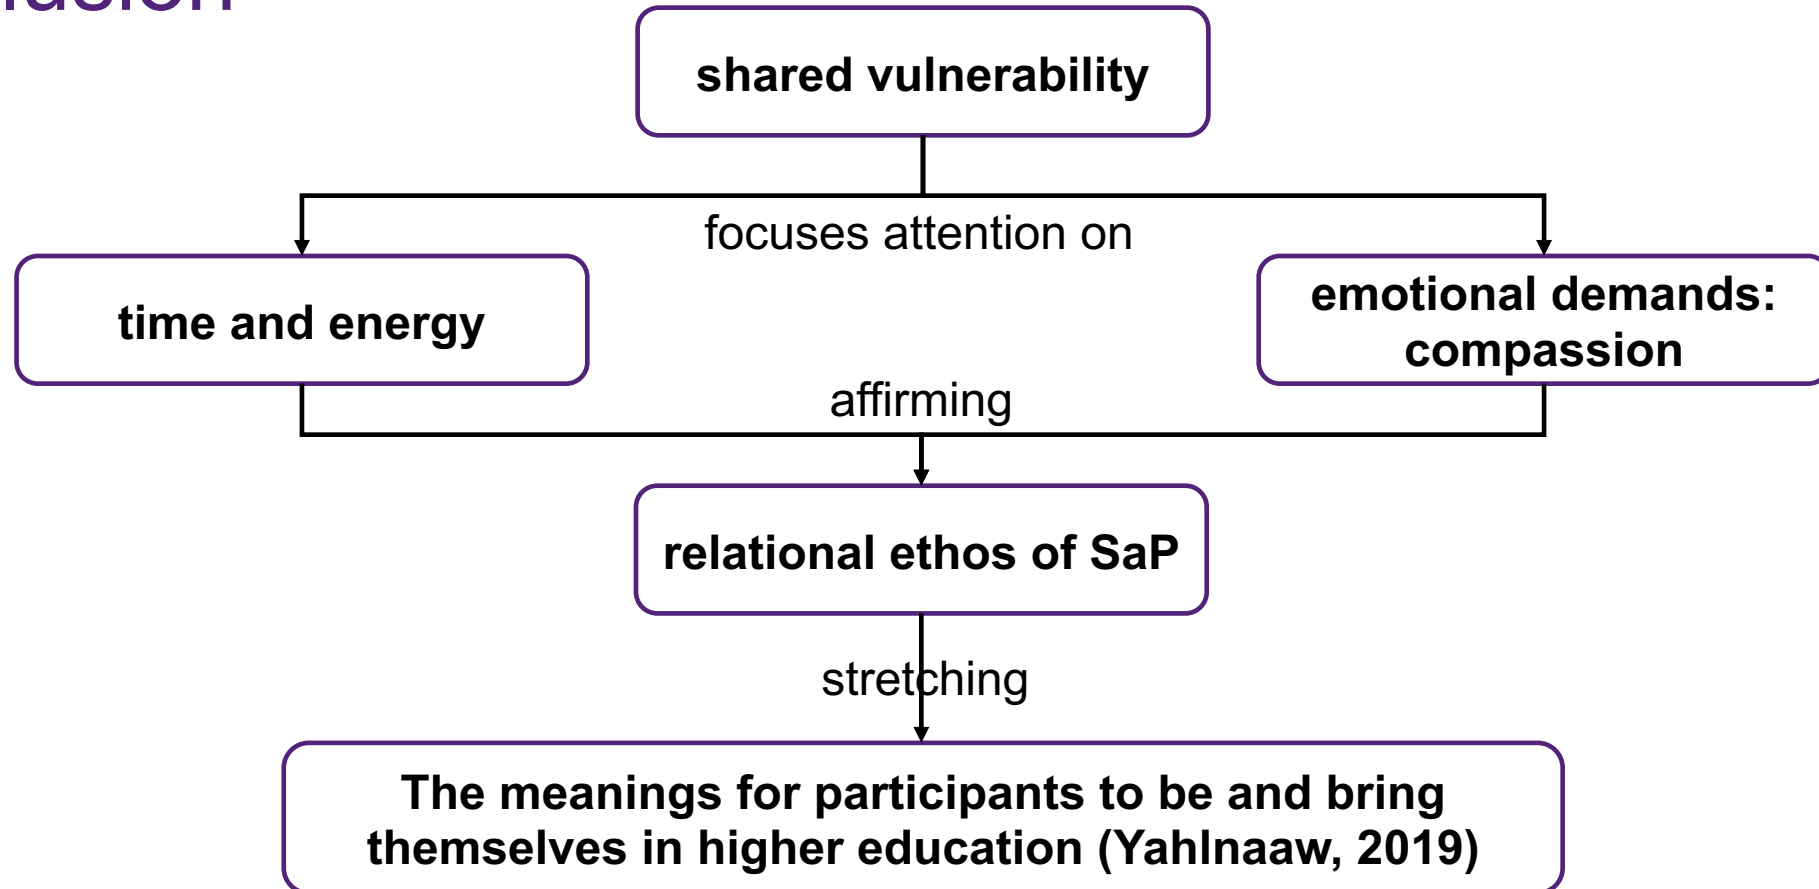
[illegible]

shared vulnerability

focuses attention on

time and energy

emotional demands: compassion

affirming

relational ethos of SaP

stretching

The meanings for participants to be and bring themselves in higher education (Yahlnaaw, 2019)